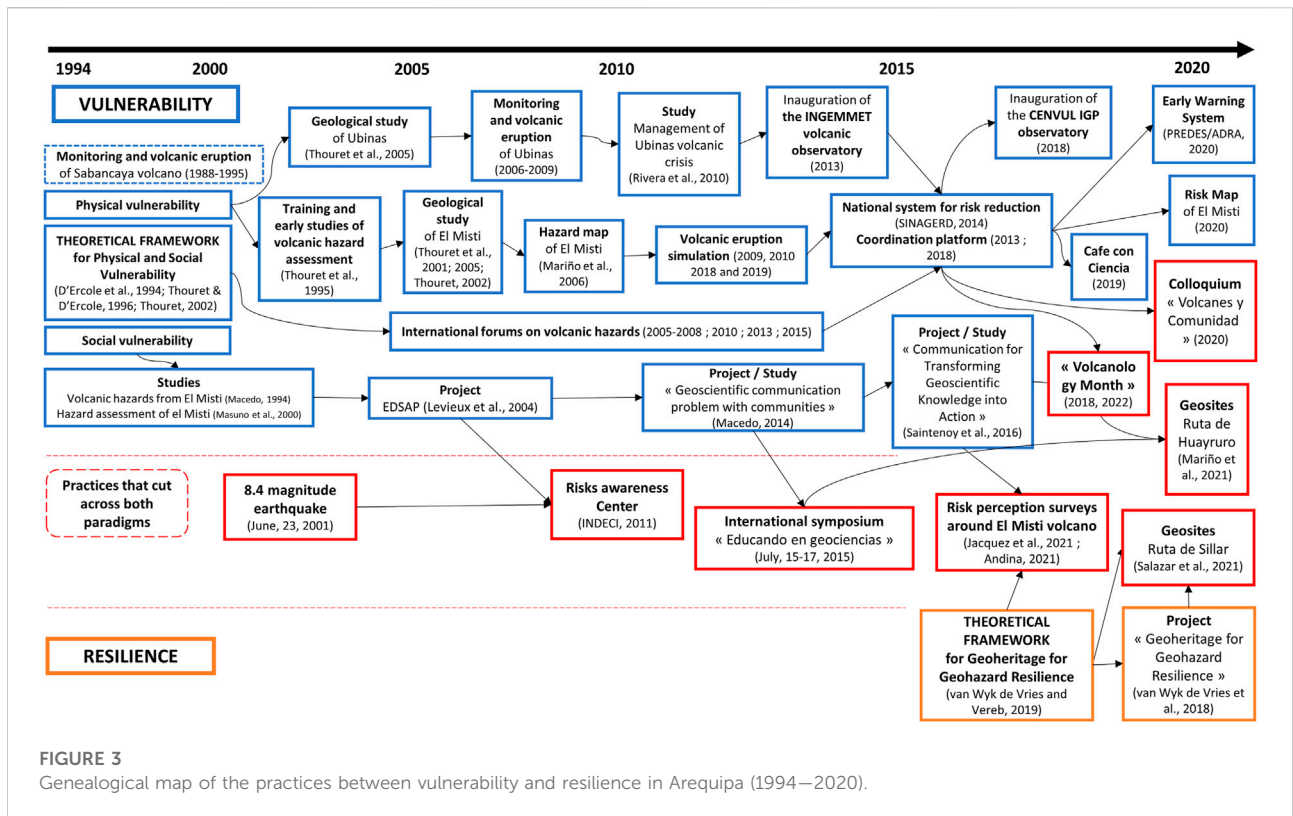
1994 2000 2005 2010 2015 2020

VULNERABILITY

Monitoring and volcanic eruption of Sabancaya volcano (1988-1995)

Physical vulnerability

THEORETICAL FRAMEWORK for Physical and Social Vulnerability (D'Ercole et al., 1994; Thouret & D'Ercole, 1996; Thouret, 2002)

Social vulnerability

Geological study of Ubinas (Thouret et al., 2005)

Monitoring and volcanic eruption of Ubinas (2006-2009)

Study Management of Ubinas volcanic crisis (Rivera et al., 2010)

Inauguration of the INGEMMET volcanic observatory (2013)

Inauguration of the CENVUL IGP observatory (2018)

Early Warning System (PREDES/ADRA, 2020)

Training and early studies of volcanic hazard assessment (Thouret et al., 1995)

Geological study of El Misti (Thouret et al., 2001; 2005; Thouret, 2002)

Hazard map of El Misti (Mariño et al., 2006)

Volcanic eruption simulation (2009, 2010 2018 and 2019)

National system for risk reduction (SINAGERD, 2014) Coordination platform (2013 ; 2018)

Risk Map of El Misti (2020)

Cafe con Ciencia (2019)

Colloquium « Volcanes y Comunidad » (2020)

International forums on volcanic hazards (2005-2008 ; 2010 ; 2013 ; 2015)

Studies Volcanic hazards from El Misti (Macedo, 1994) Hazard assessment of el Misti (Masuno et al., 2000)

Project EDSAP (Levieux et al., 2004)

Project / Study « Geoscientific communication problem with communities » (Macedo, 2014)

Project / Study « Communication for Transforming Geoscientific Knowledge into Action » (Saintenoy et al., 2016)

« Volcanology Month » (2018, 2022)

Geosites Ruta de Huayruro (Mariño et al., 2021)

Practices that cut across both paradigms

8.4 magnitude earthquake (June, 23, 2001)

Risks awareness Center (INDECI, 2011)

International symposium « Educando en geociencias » (July, 15-17, 2015)

Risk perception surveys around El Misti volcano (Jacquez et al., 2021 ; Andina, 2021)

Geosites Ruta de Sillar (Salazar et al., 2021)

RESILIENCE

THEORETICAL FRAMEWORK for Geoheritage for Geohazard Resilience (van Wyk de Vries and Vereb, 2019)

Project « Geoheritage for Geohazard Resilience » (van Wyk de Vries et al., 2018)

FIGURE 3
Genealogical map of the practices between vulnerability and resilience in Arequipa (1994—2020).